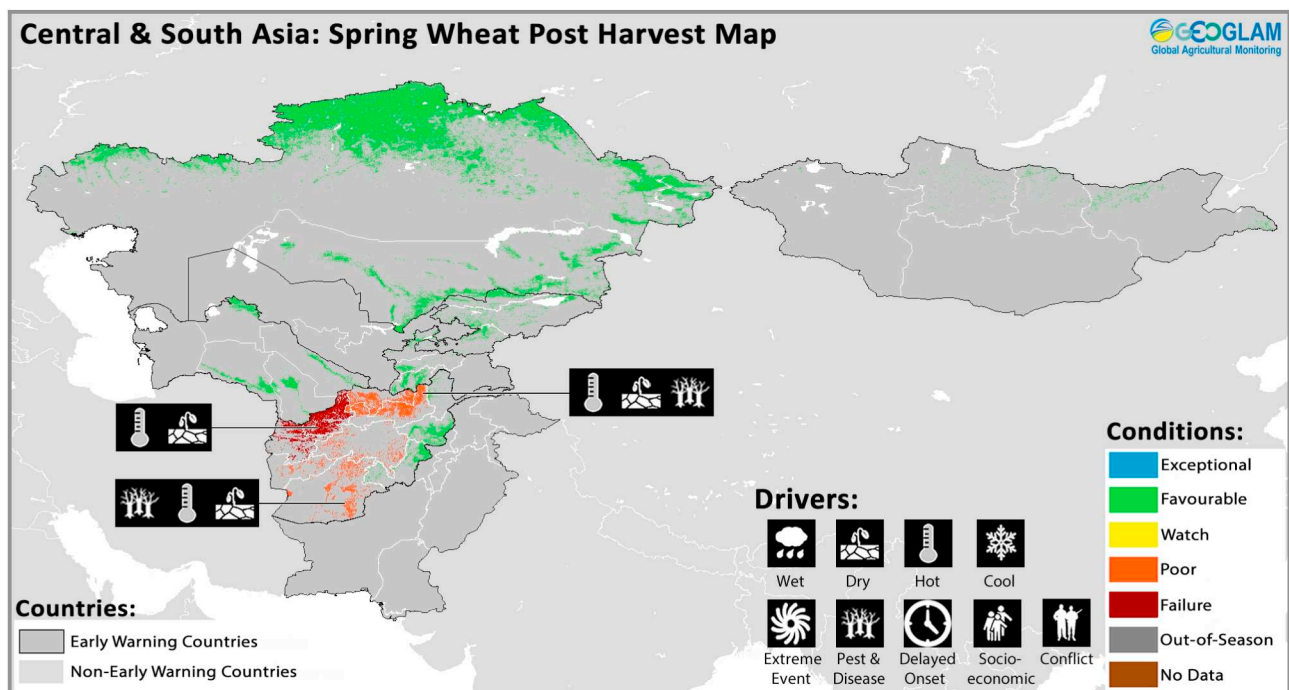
Central & South Asia: Spring Wheat Post Harvest Map

GEOGLAM
Global Agricultural Monitoring

Conditions:
Exceptional
Favourable
Watch
Poor
Failure
Out-of-Season
No Data

Drivers:
Wet
Dry
Hot
Cool
Extreme Event
Pest & Disease
Delayed Onset
Socio-economic
Conflict

Countries:
Early Warning Countries
Non-Early Warning Countries